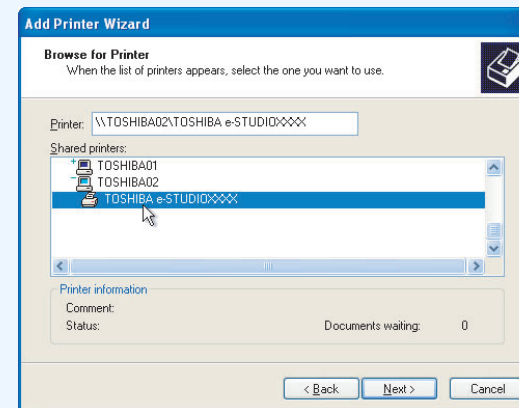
Add Printer Wizard

Browse for Printer
When the list of printers appears, select the one you want to use.

Printer: \\TOSHIBA02\TOSHIBA e-STUDIOXXXX

Shared printers:
TOSHIBA01
TOSHIBA02
TOSHIBA e-STUDIOXXXX

Printer information
Comment:
Status:
Documents waiting: 0

< Back
Next >
Cancel